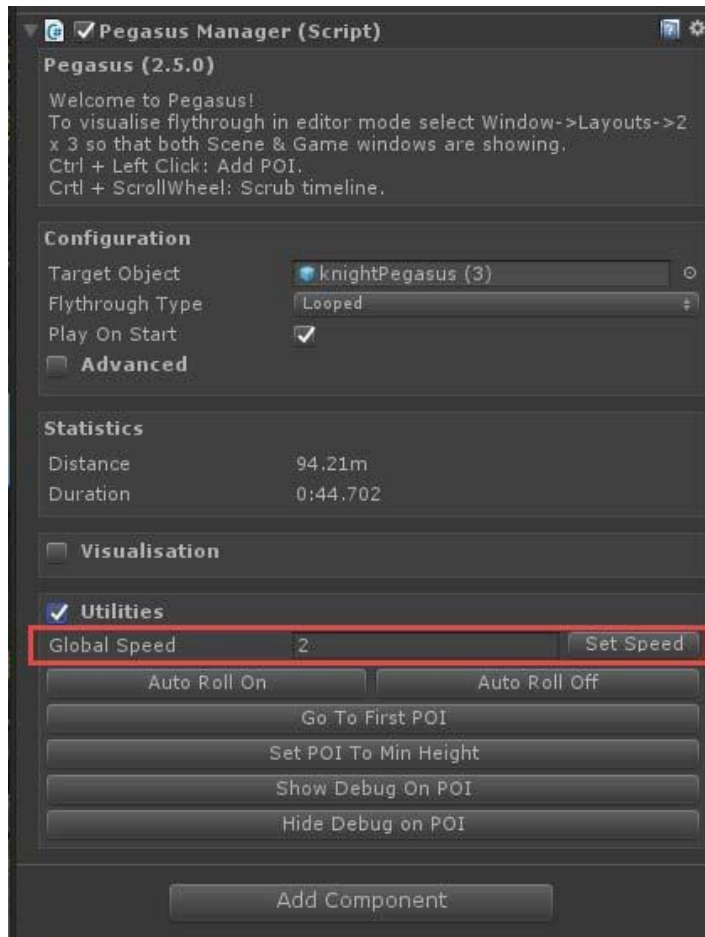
Pegasus Manager (Script)

Pegasus (2.5.0)

Welcome to Pegasus!
To visualise flythrough in editor mode select Window->Layouts->2 x 3 so that both Scene & Game windows are showing.
Ctrl + Left Click: Add POI.
Crtl + ScrollWheel: Scrub timeline.

Configuration

| | |
|---|---|
| Target Object | knightPegasus (3) |
| Flythrough Type | Looped |
| Play On Start | ✓ |

Advanced

Statistics

| | |
|---|---|
| Distance | 94.21m |
| Duration | 0:44.702 |

Visualisation

✓ Utilities

Global Speed 2 Set Speed

Auto Roll On

Auto Roll Off

Go To First POI

Set POI To Min Height

Show Debug On POI

Hide Debug on POI

Add Component